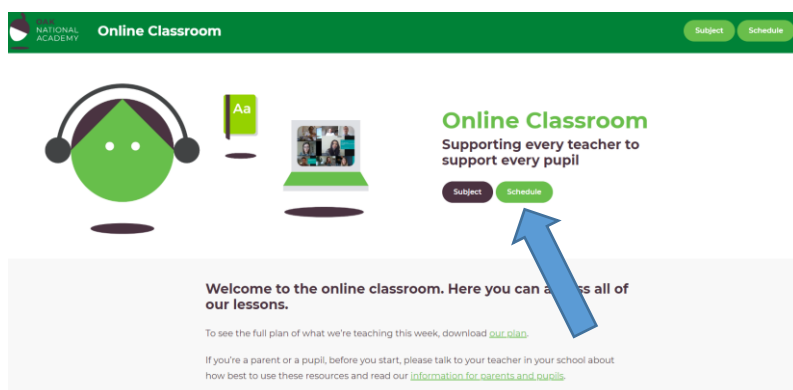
OAK NATIONAL ACADEMY

Online Classroom

Subject

Schedule

Aa

Online Classroom

Supporting every teacher to support every pupil

Subject

Schedule

Welcome to the online classroom. Here you can a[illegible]ss all of our lessons.

To see the full plan of what we're teaching this week, download our plan.

If you're a parent or a pupil, before you start, please talk to your teacher in your school about how best to use these resources and read our information for parents and pupils.